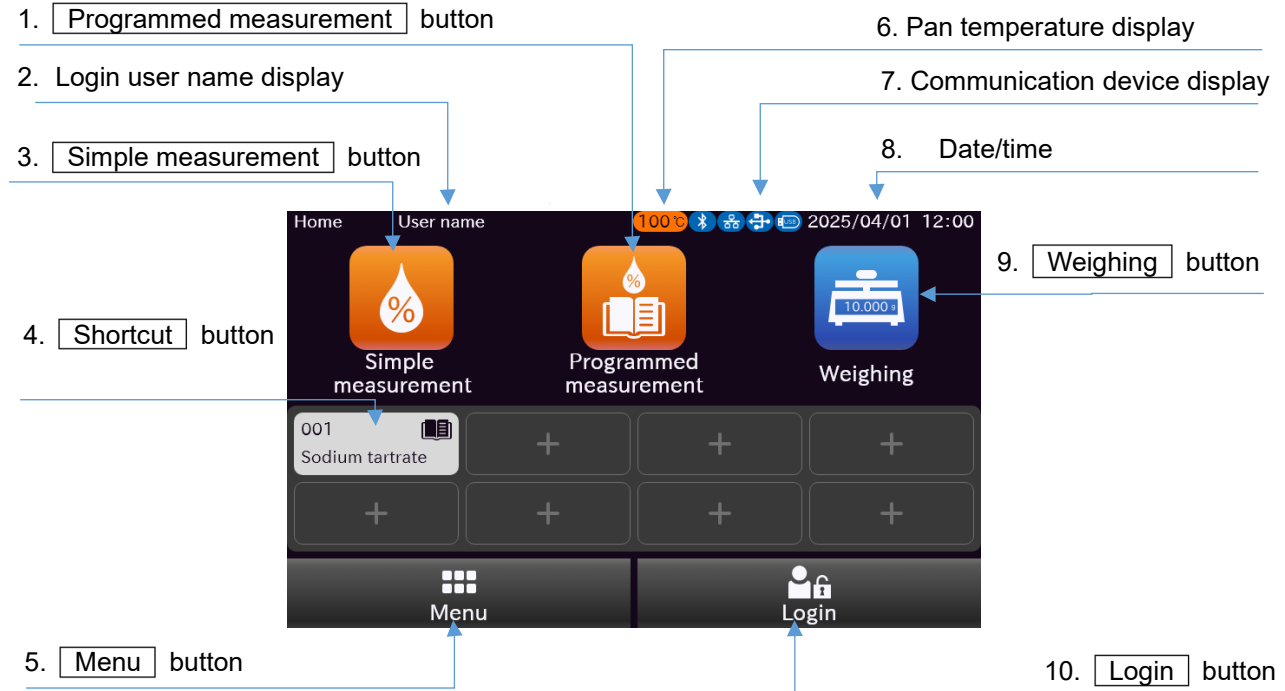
1. Programmed measurement button

2. Login user name display

3. Simple measurement button

4. Shortcut button

5. Menu button

6. Pan temperature display

7. Communication device display

8. Date/time

9. Weighing button

10. Login button

Home User name 100℃ 2025/04/01 12:00

%

Simple measurement

%

Programmed measurement

10.000 g

Weighing

001 Sodium tartrate

+ + + + + + +

Menu

Login